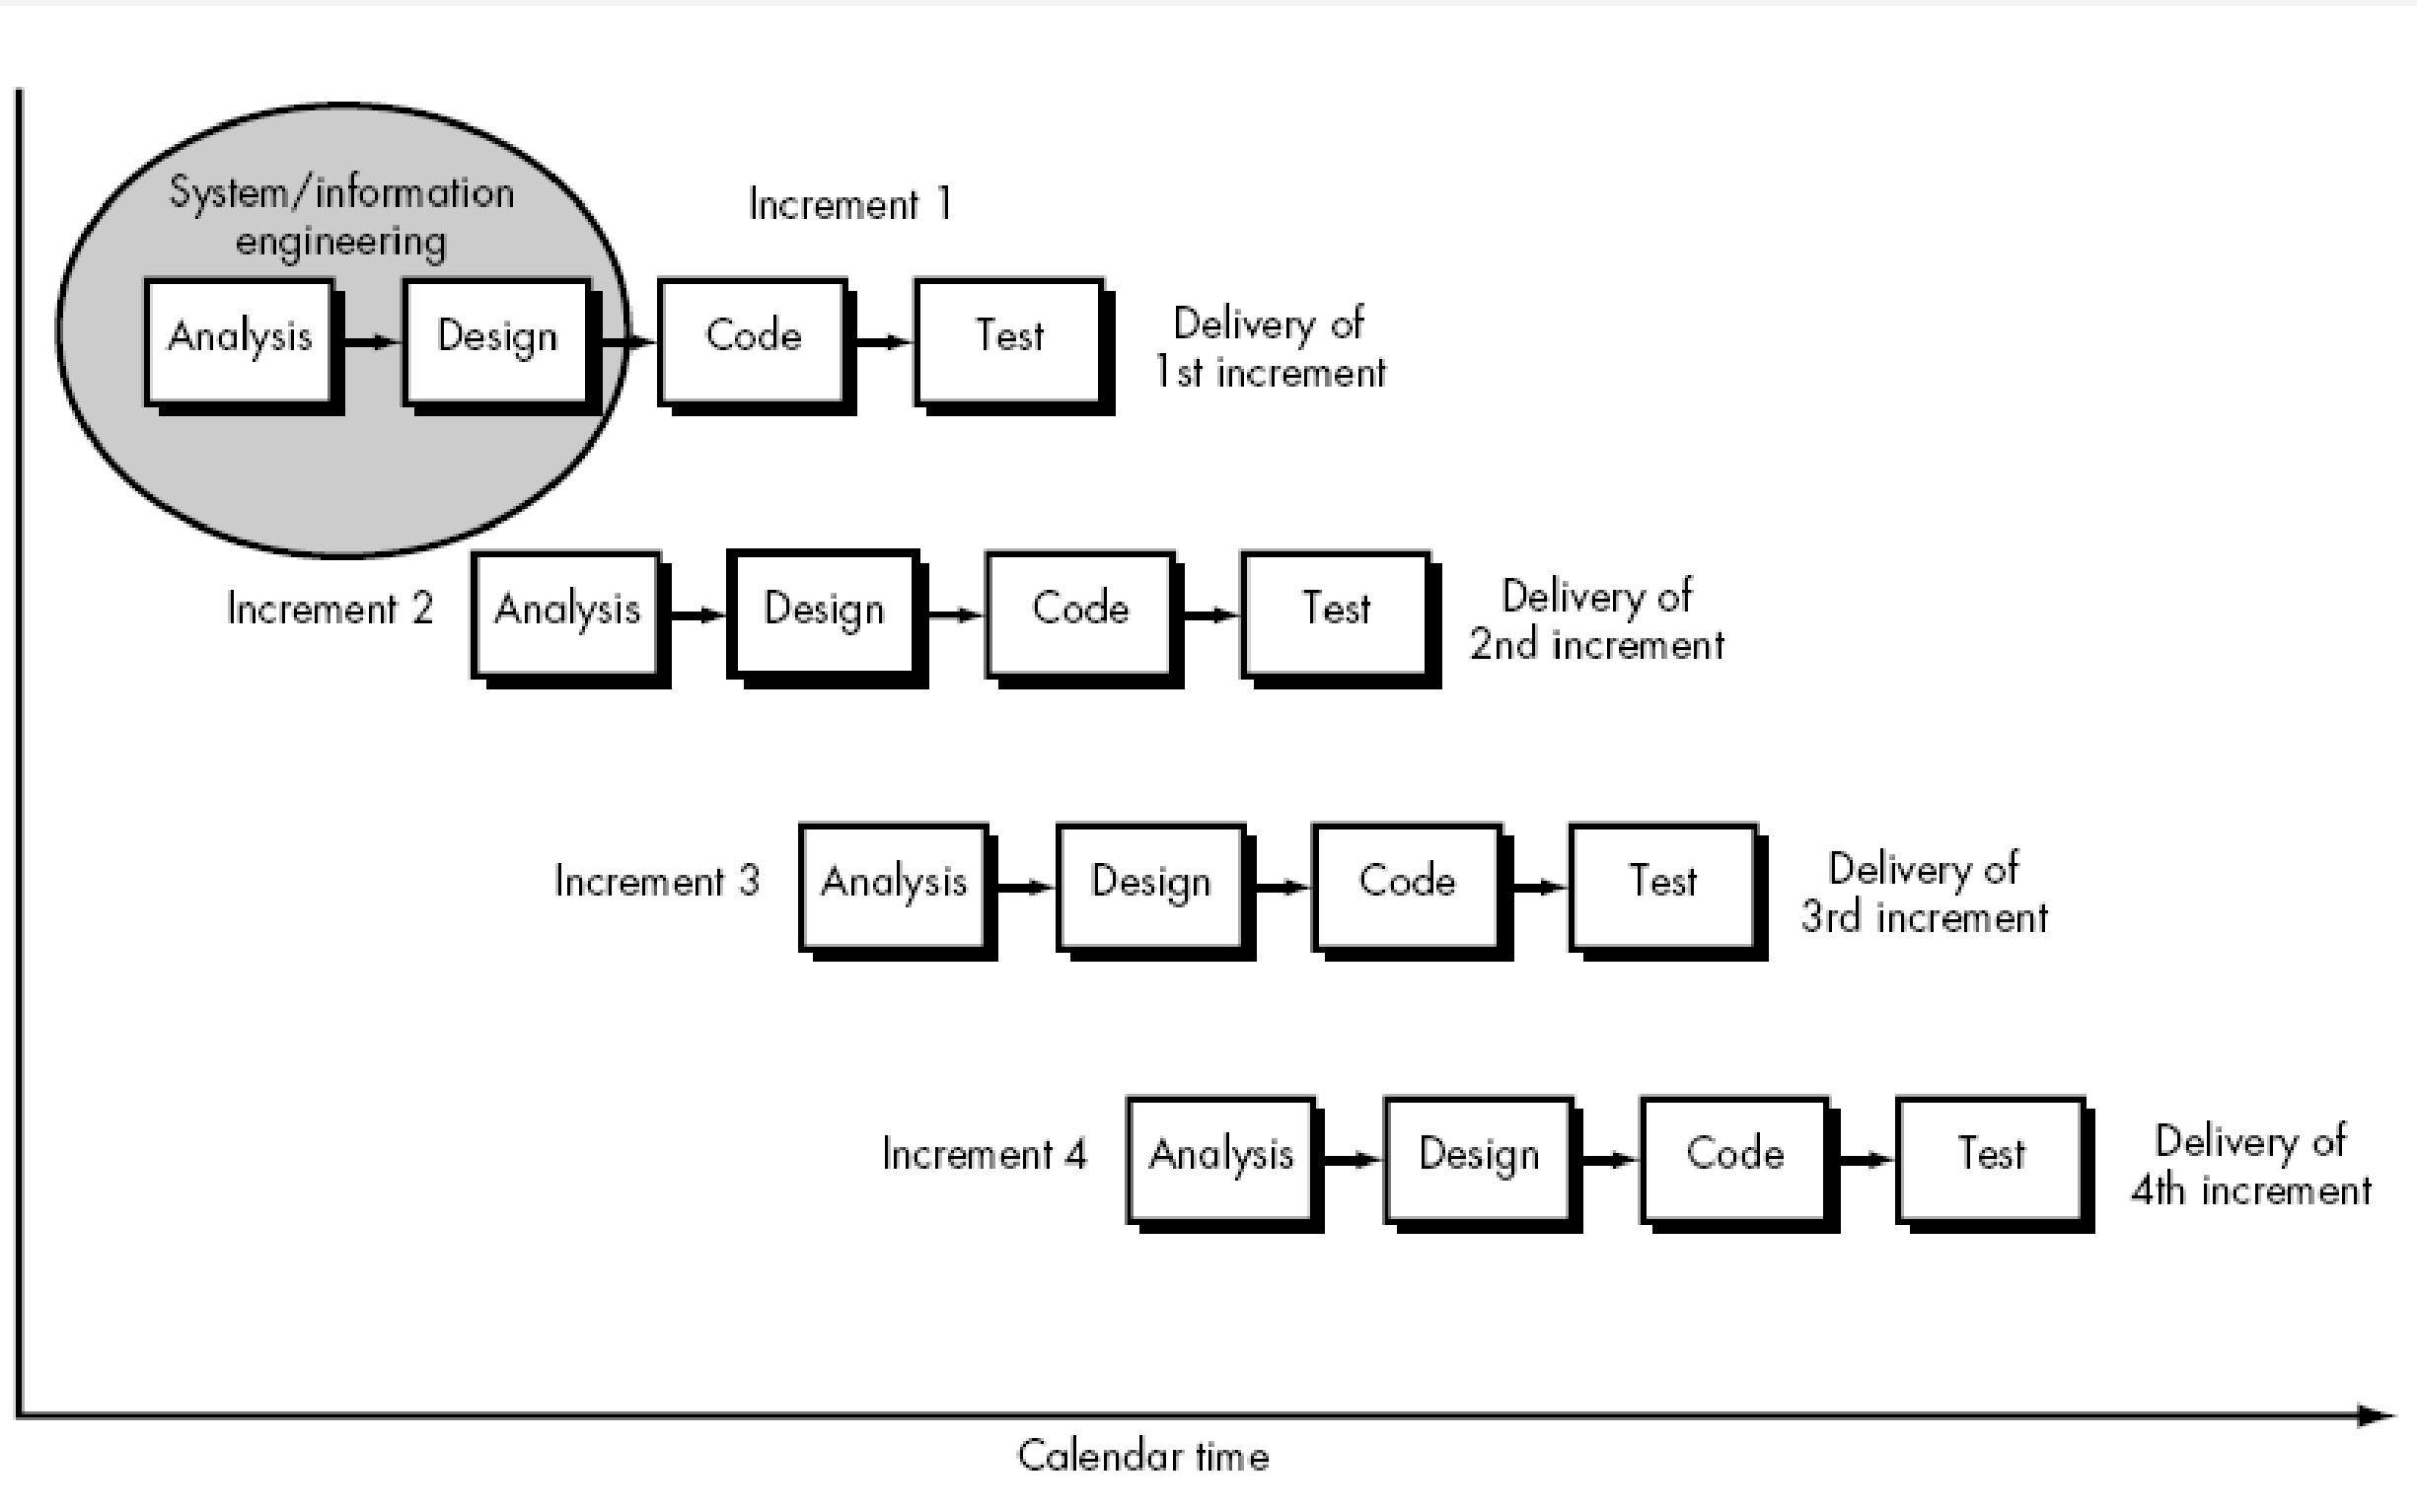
System/information engineering

Increment 1

Analysis

Design

Code

Test

Delivery of 1st increment

Increment 2

Analysis

Design

Code

Test

Delivery of 2nd increment

Increment 3

Analysis

Design

Code

Test

Delivery of 3rd increment

Increment 4

Analysis

Design

Code

Test

Delivery of 4th increment

Calendar time